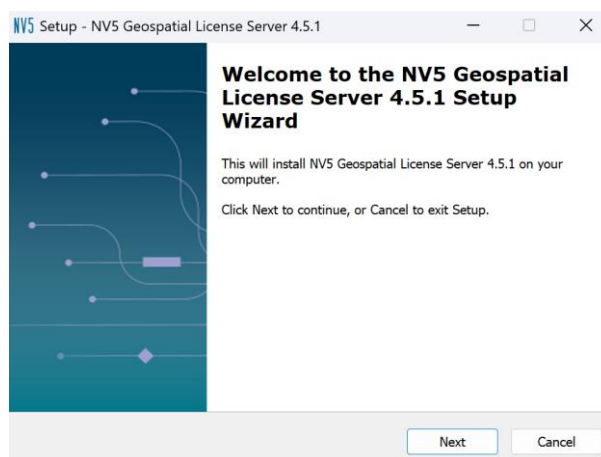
NV5 Setup - NV5 Geospatial License Server 4.5.1

Welcome to the NV5 Geospatial License Server 4.5.1 Setup Wizard

This will install NV5 Geospatial License Server 4.5.1 on your computer.

Click Next to continue, or Cancel to exit Setup.

Next

Cancel